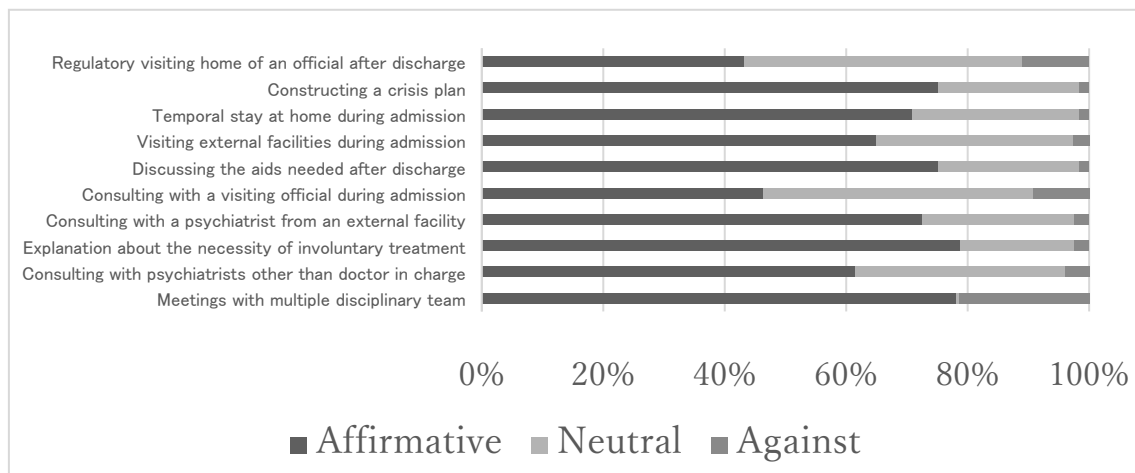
Regulatory visiting home of an official after discharge
Constructing a crisis plan
Temporal stay at home during admission
Visiting external facilities during admission
Discussing the aids needed after discharge
Consulting with a visiting official during admission
Consulting with a psychiatrist from an external facility
Explanation about the necessity of involuntary treatment
Consulting with psychiatrists other than doctor in charge
Meetings with multiple disciplinary team

0% 20% 40% 60% 80% 100%

Affirmative Neutral Against